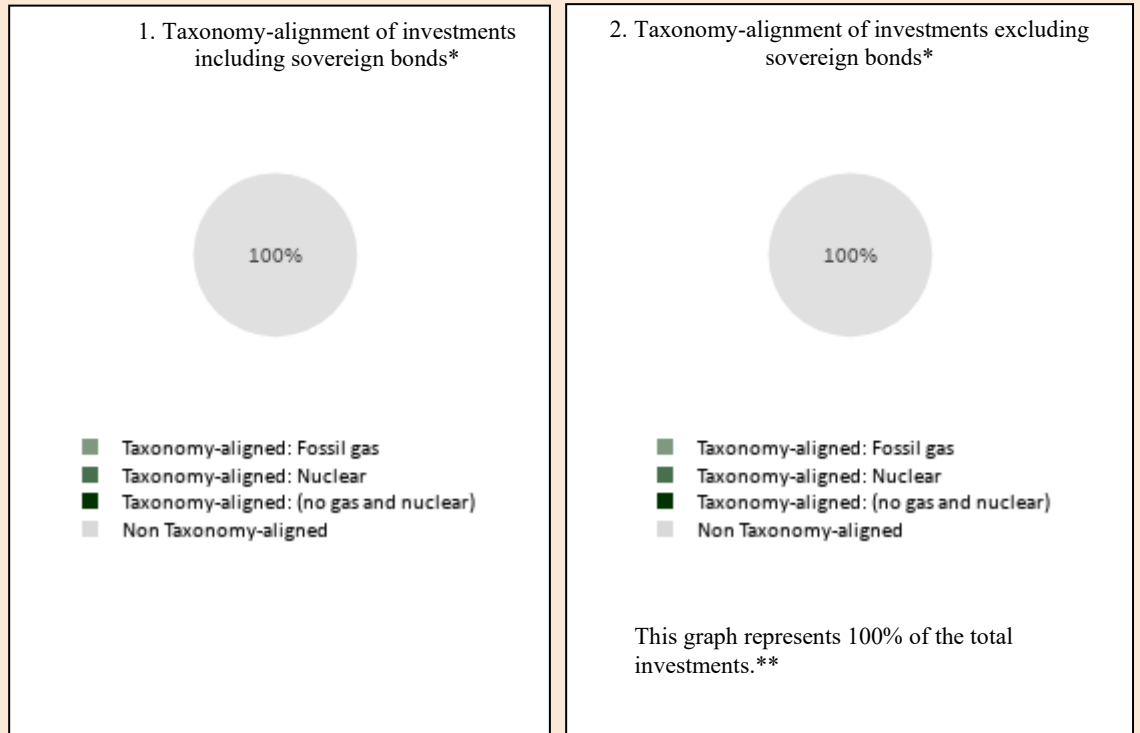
1. Taxonomy-alignment of investments including sovereign bonds*

100%

Taxonomy-aligned: Fossil gas
Taxonomy-aligned: Nuclear
Taxonomy-aligned: (no gas and nuclear)
Non Taxonomy-aligned

2. Taxonomy-alignment of investments excluding sovereign bonds*

100%

Taxonomy-aligned: Fossil gas
Taxonomy-aligned: Nuclear
Taxonomy-aligned: (no gas and nuclear)
Non Taxonomy-aligned

This graph represents 100% of the total investments.**